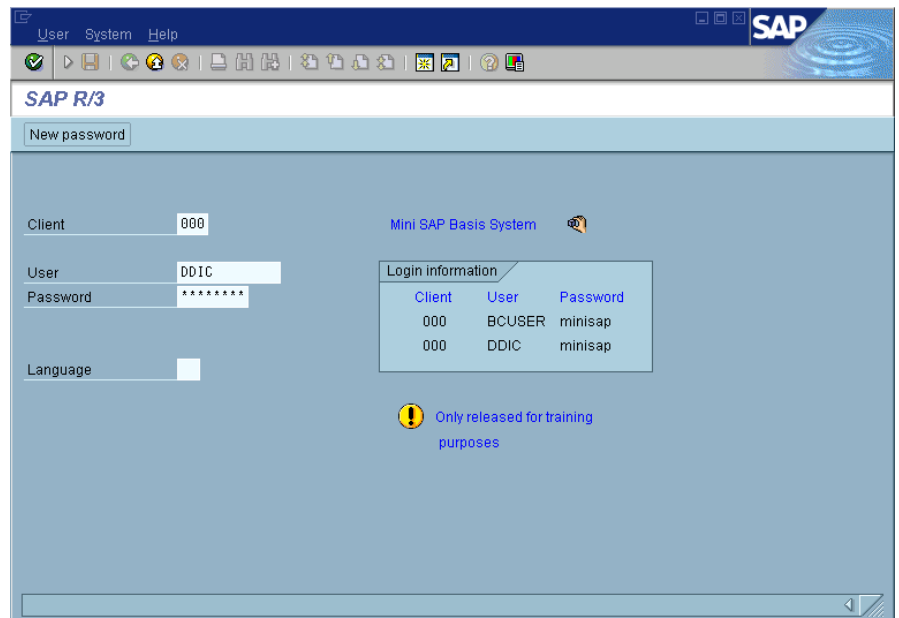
User System Help

SAP

SAP R/3

New password

Client 000

User DDIC

Password ********

Language

Mini SAP Basis System

Login information

| Client | User | Password |
|---|---|---|
| 000 | BCUSER | minisap |
| 000 | DDIC | minisap |

Only released for training purposes